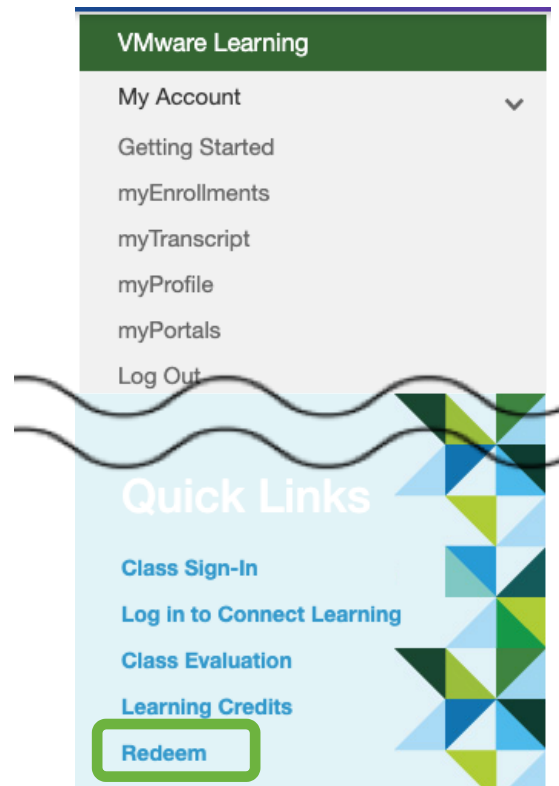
VMware Learning

My Account

Getting Started

myEnrollments

myTranscript

myProfile

myPortals

Log Out

Quick Links

Class Sign-In

Log in to Connect Learning

Class Evaluation

Learning Credits

Redeem